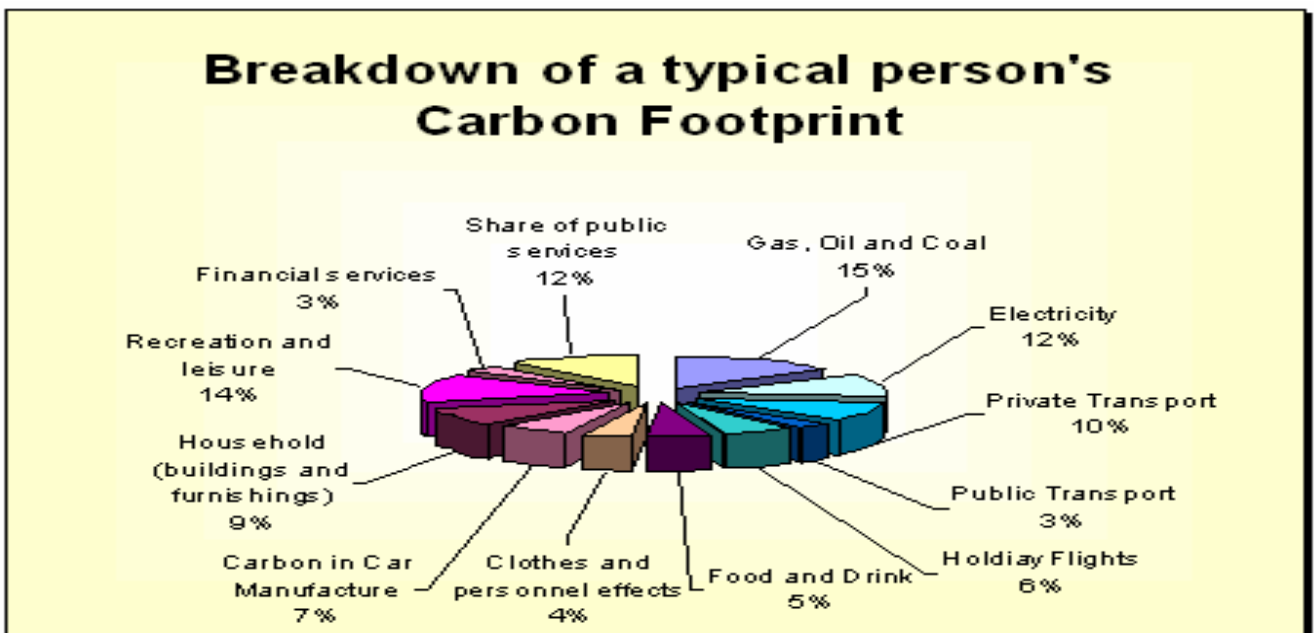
Breakdown of a typical person's Carbon Footprint

Share of public services
12%

Gas, Oil and Coal
15%

Financial services
3%

Electricity
12%

Recreation and leisure
14%

Private Transport
10%

Household (buildings and furnishings)
9%

Public Transport
3%

Holdiay Flights
6%

Carbon in Car Manufacture
7%

Clothes and personnel effects
4%

Food and Drink
5%